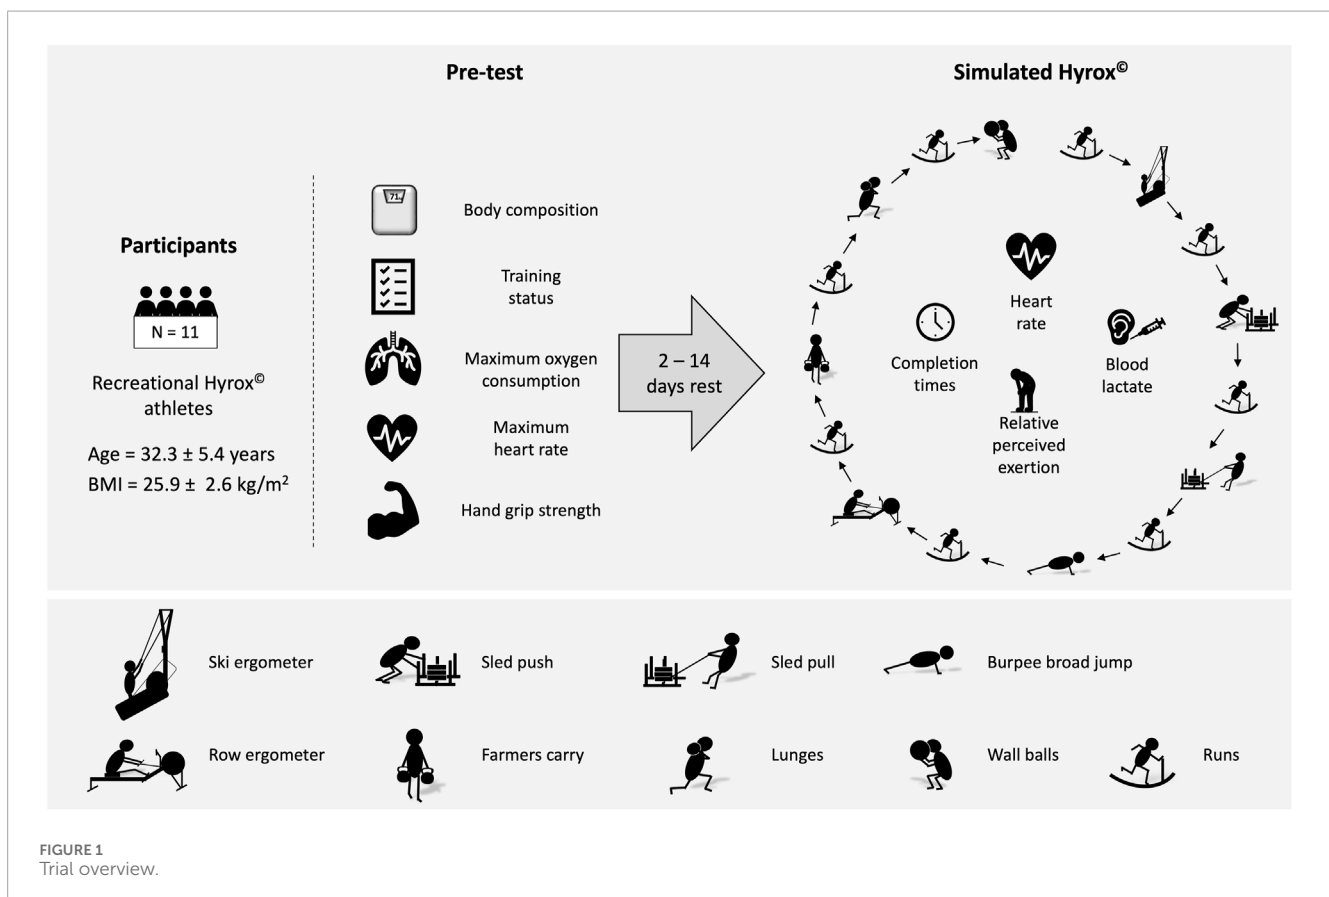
Pre-test

Simulated Hyrox©

Participants

N = 11

Recreational Hyrox© athletes

Age = 32.3 ± 5.4 years
BMI = 25.9 ± 2.6 kg/m²

71

Body composition

Training status

Maximum oxygen consumption

Maximum heart rate

Hand grip strength

2 – 14 days rest

Heart rate

Completion times

Blood lactate

Relative perceived exertion

Ski ergometer

Sled push

Sled pull

Burpee broad jump

Row ergometer

Farmers carry

Lunges

Wall balls

Runs

FIGURE 1
Trial overview.